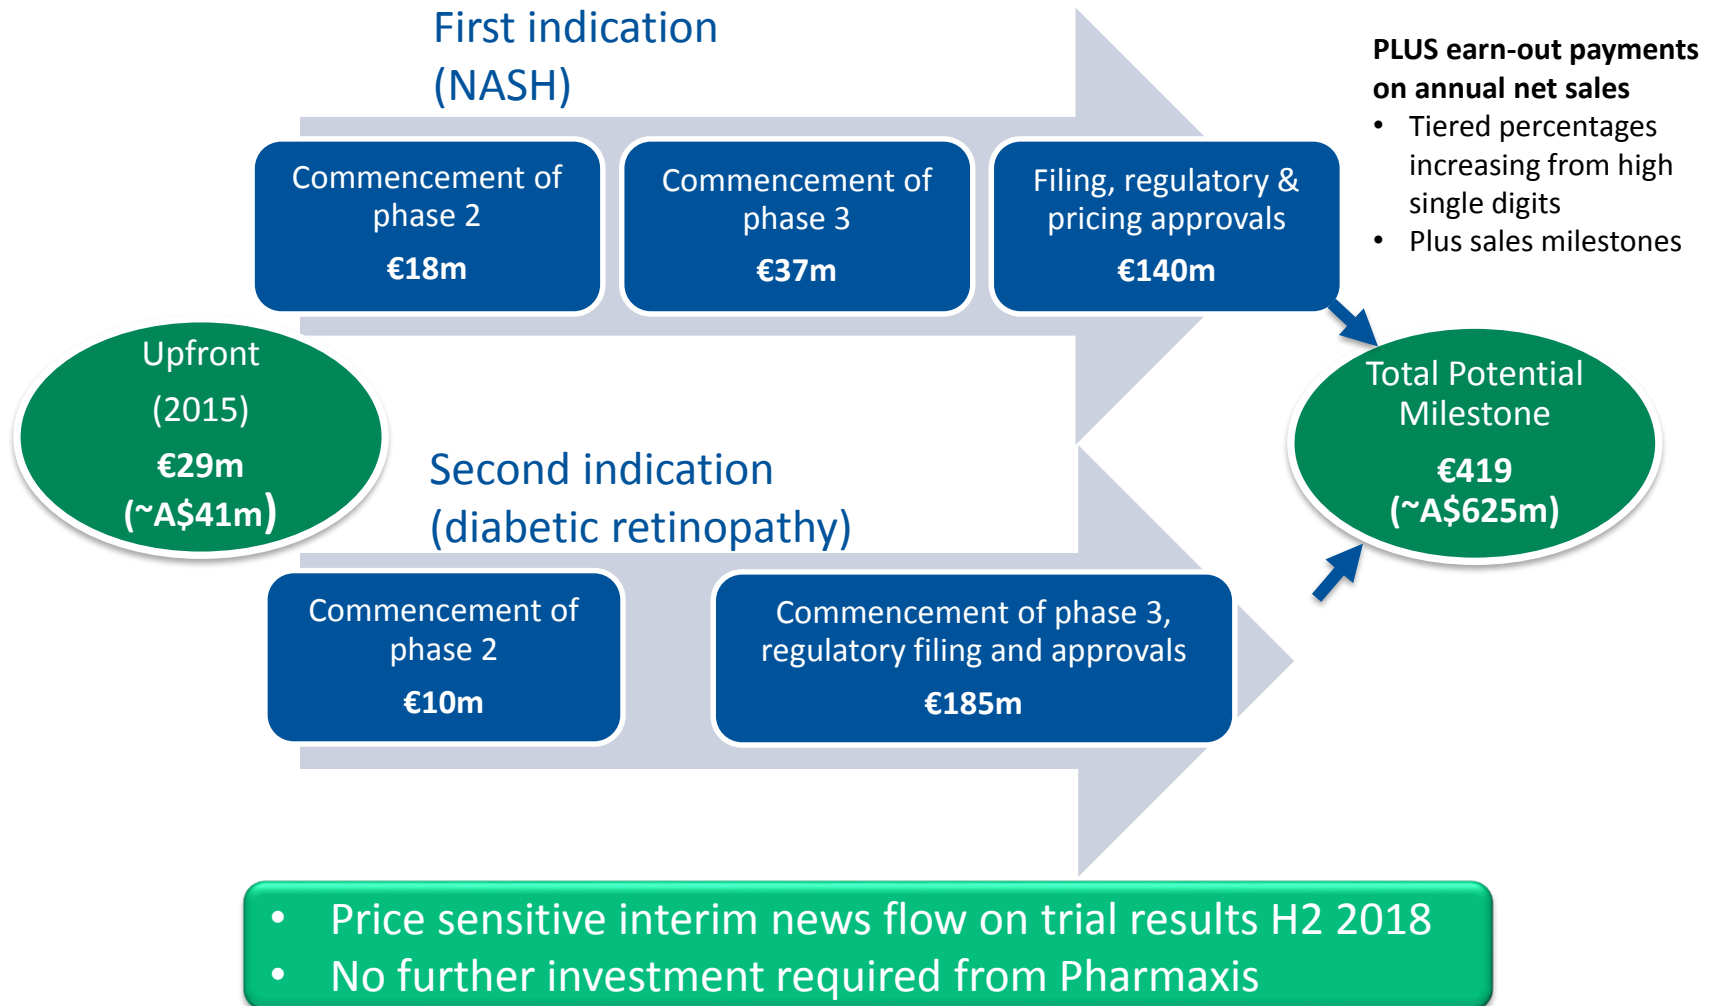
First indication (NASH)

PLUS earn-out payments on annual net sales
- Tiered percentages increasing from high single digits
- Plus sales milestones

Commencement of phase 2
€18m

Commencement of phase 3
€37m

Filing, regulatory & pricing approvals
€140m

Upfront
(2015)
€29m
(~A$41m)

Total Potential Milestone
€419
(~A$625m)

Second indication (diabetic retinopathy)

Commencement of phase 2
€10m

Commencement of phase 3, regulatory filing and approvals
€185m

- Price sensitive interim news flow on trial results H2 2018
- No further investment required from Pharmaxis